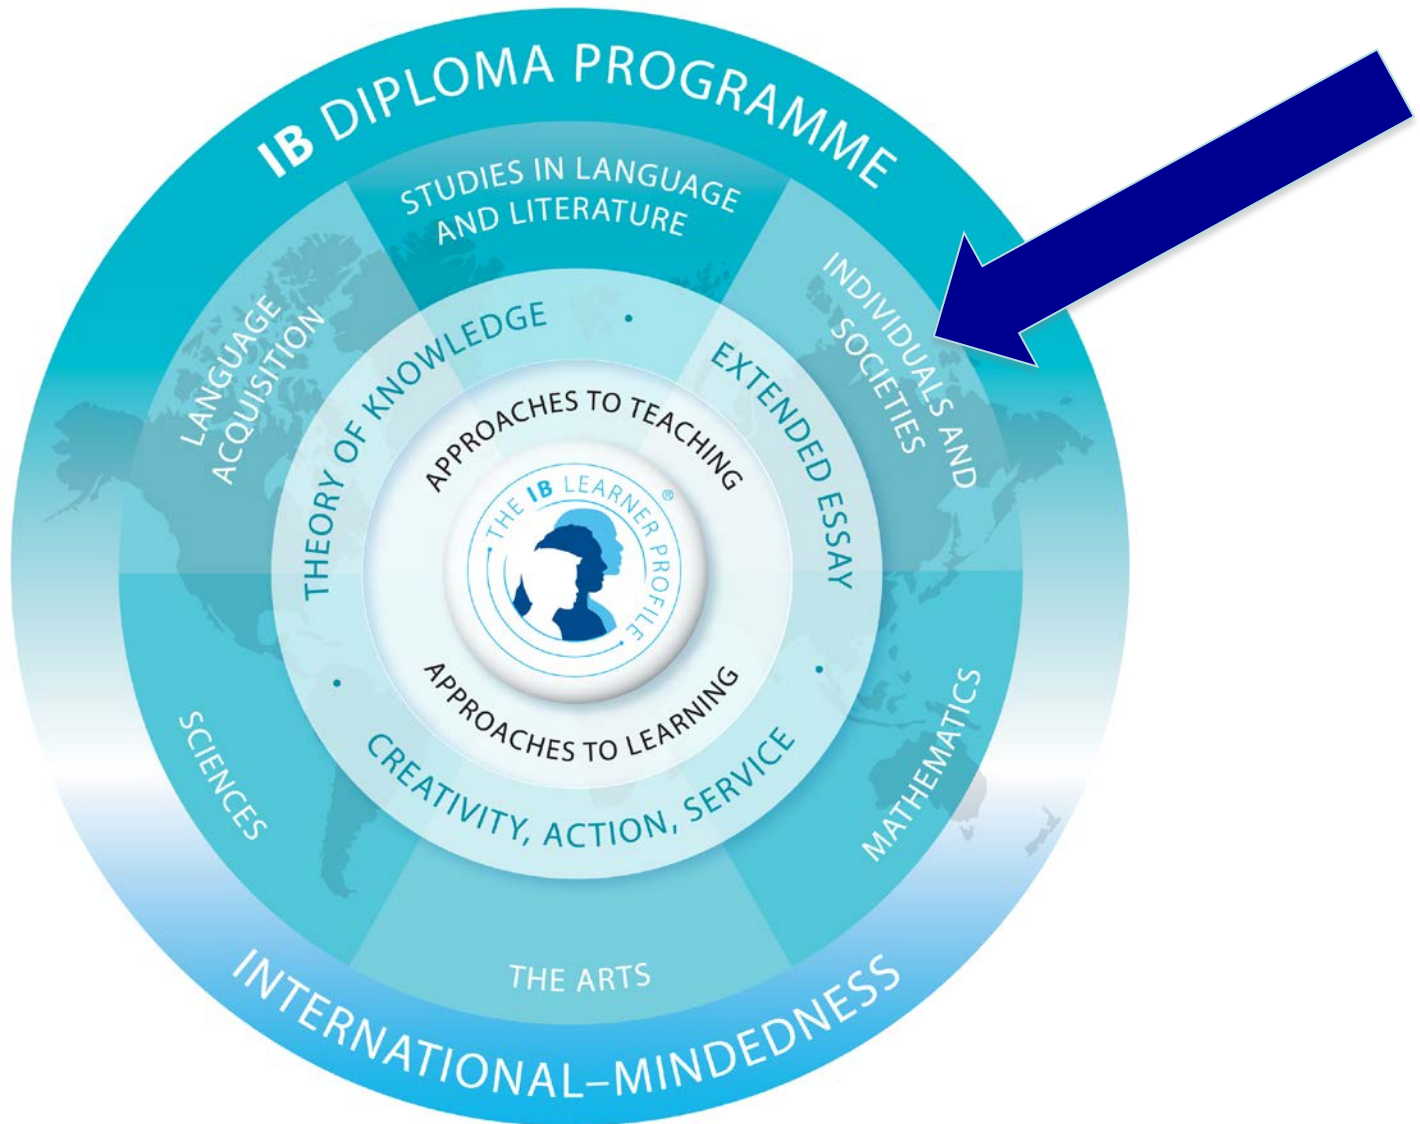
IB DIPLOMA PROGRAMME

STUDIES IN LANGUAGE AND LITERATURE

INDIVIDUALS AND SOCIETIES

LANGUAGE ACQUISITION

THEORY OF KNOWLEDGE

EXTENDED ESSAY

APPROACHES TO TEACHING

THE IB LEARNER PROFILE®

APPROACHES TO LEARNING

CREATIVITY, ACTION, SERVICE

SCIENCES

MATHEMATICS

THE ARTS

INTERNATIONAL–MINDEDNESS